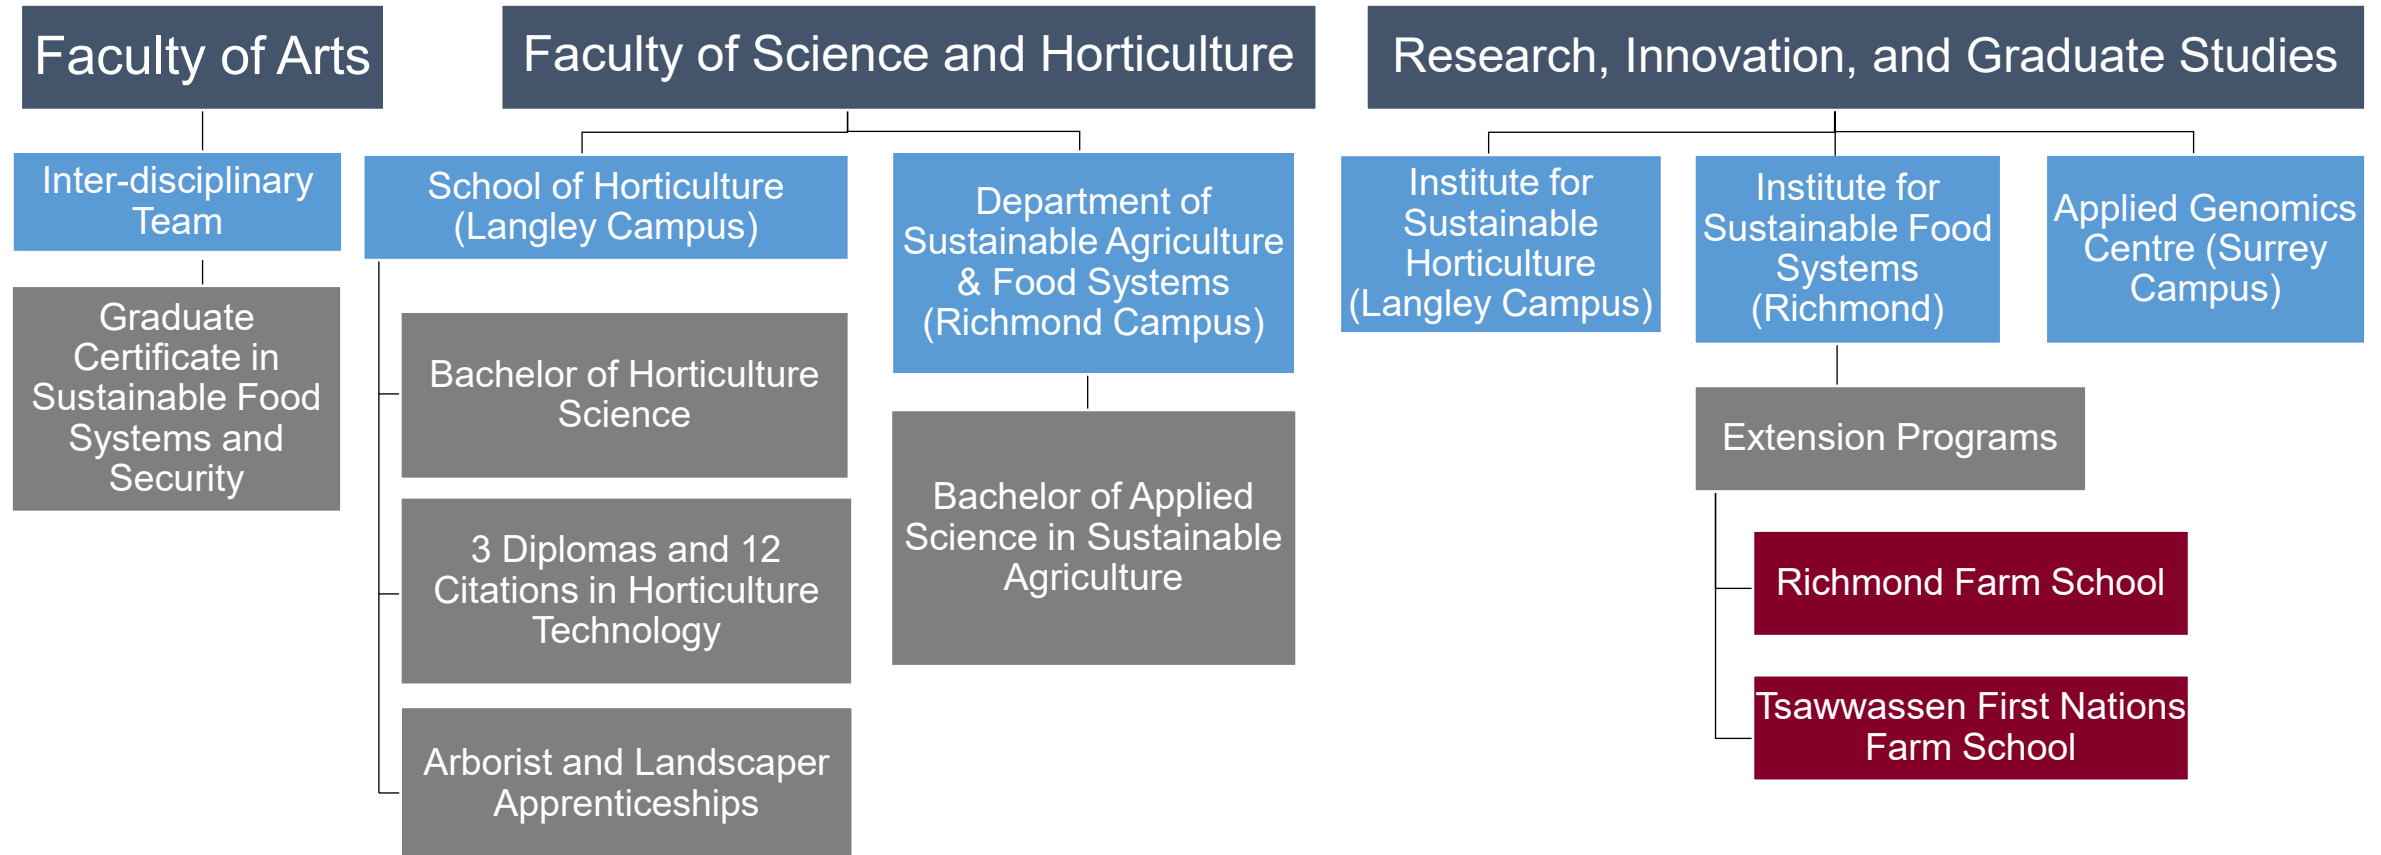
Faculty of Arts

Inter-disciplinary Team

Graduate Certificate in Sustainable Food Systems and Security

Faculty of Science and Horticulture

School of Horticulture (Langley Campus)

Bachelor of Horticulture Science

3 Diplomas and 12 Citations in Horticulture Technology

Arborist and Landscaper Apprenticeships

Department of Sustainable Agriculture & Food Systems (Richmond Campus)

Bachelor of Applied Science in Sustainable Agriculture

Research, Innovation, and Graduate Studies

Institute for Sustainable Horticulture (Langley Campus)

Institute for Sustainable Food Systems (Richmond)

Applied Genomics Centre (Surrey Campus)

Extension Programs

Richmond Farm School

Tsawwassen First Nations Farm School